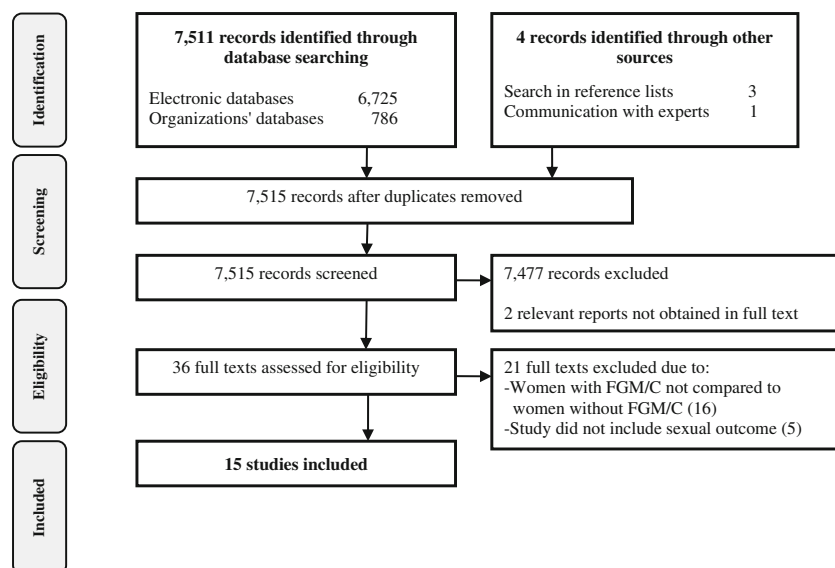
Identification

7,511 records identified through database searching

Electronic databases 6,725
Organizations' databases 786

4 records identified through other sources

Search in reference lists 3
Communication with experts 1

Screening

7,515 records after duplicates removed

7,515 records screened

7,477 records excluded

2 relevant reports not obtained in full text

Eligibility

36 full texts assessed for eligibility

21 full texts excluded due to:
-Women with FGM/C not compared to women without FGM/C (16)
-Study did not include sexual outcome (5)

Included

15 studies included